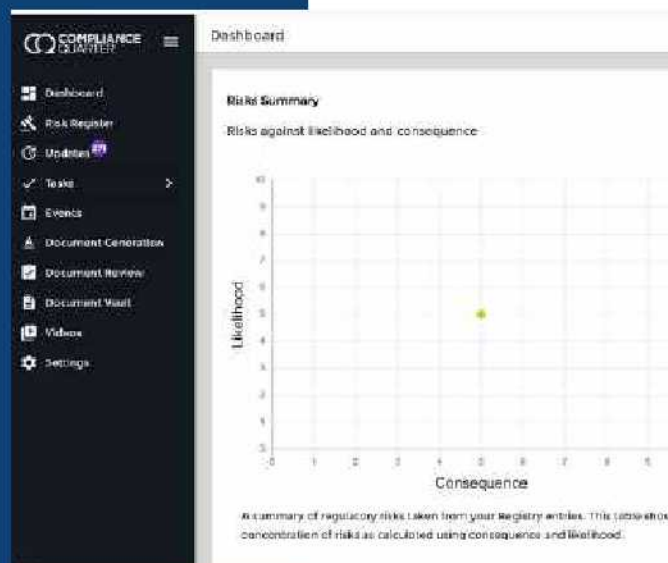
COMPLIANCE QUARTER

Dashboard

Dashboard
Risk Register
Updates
Tasks
Events
Document Generation
Document Review
Document Vault
Videos
Settings

Risks Summary

Risks against likelihood and consequence

10
9
8
7
6
5
4
3
2
1
Likelihood

0 1 2 3 4 5 6 7 8 9
Consequence

A summary of regulatory risks taken from your Registry entries. This table shows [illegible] concentration of risks as calculated using consequence and likelihood.